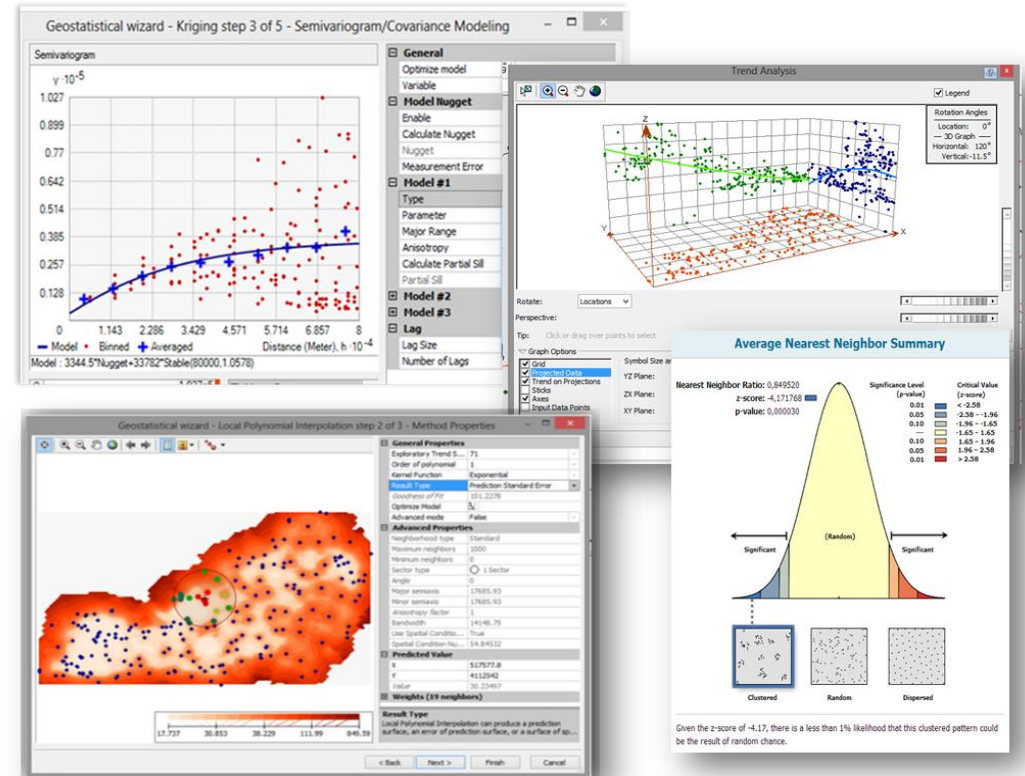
Geostatistical wizard - Kriging step 3 of 5 - Semivariogram/Covariance Modeling

Semivariogram

$\gamma \cdot 10^{-5}$

1.027
0.899
0.77
0.642
0.514
0.385
0.257
0.128

0 1.143 2.286 3.429 4.571 5.714 6.857 8

— Model • Binned + Averaged Distance (Meter), $h \cdot 10^{-4}$

Model : 3344.5*Nugget+33782*Stable(80000,1.0578)

General
Optimize model
Variable
Model Nugget
Enable
Calculate Nugget
Nugget
Measurement Error
Model #1
Type
Parameter
Major Range
Anisotropy
Calculate Partial Sill
Partial Sill
Model #2
Model #3
Lag
Lag Size
Number of Lags

Trend Analysis

Legend

Rotation Angles
Location: 0°
— 3D Graph —
Horizontal: 120°
Vertical: -11.5°

Z
Y
X

Rotate: Locations
Perspective:
Tip: Click or drag over points to select

Graph Options
Grid
Projected Data
Trend on Projections
Sticks
Axes
Input Data Points

Symbol Size an
YZ Plane:
ZX Plane:
XY Plane:

Average Nearest Neighbor Summary

Nearest Neighbor Ratio: 0,849520
z-score: -4,171768
p-value: 0,000030

| Significance Level (p-value) | Critical Value (z-score) |
|---|---|
| 0.01 | < -2.58 |
| 0.05 | -2.58 - -1.96 |
| 0.10 | -1.96 - -1.65 |
| --- | -1.65 - 1.65 |
| 0.10 | 1.65 - 1.96 |
| 0.05 | 1.96 - 2.58 |
| 0.01 | > 2.58 |

Significant (Random) Significant

Clustered Random Dispersed

Given the z-score of -4.17, there is a less than 1% likelihood that this clustered pattern could be the result of random chance.

Geostatistical wizard - Local Polynomial Interpolation step 2 of 3 - Method Properties

General Properties
Exploratory Trend S... 71
Order of polynomial 1
Kernel Function Exponential
Result Type Prediction Standard Error
Goodness of Fit 161.2278
Optimize Model
Advanced mode False
Advanced Properties
Neighborhood type Standard
Maximum neighbors 1000
Minimum neighbors 0
Sector type 1 Sector
Angle 0
Major semiaxis 17685.93
Minor semiaxis 17685.93
Anisotropy factor 1
Bandwidth 14146.75
Use Spatial Conditio... True
Spatial Condition Nu... 54.84532
Predicted Value
X 517577.8
Y 4112542
Value 30.23497
Weights (19 neighbors)

Result Type
Local Polynomial Interpolation can produce a prediction surface, an error of prediction surface, or a surface of sp...

17.737 30.853 38.229 111.99 849.59

< Back Next > Finish Cancel